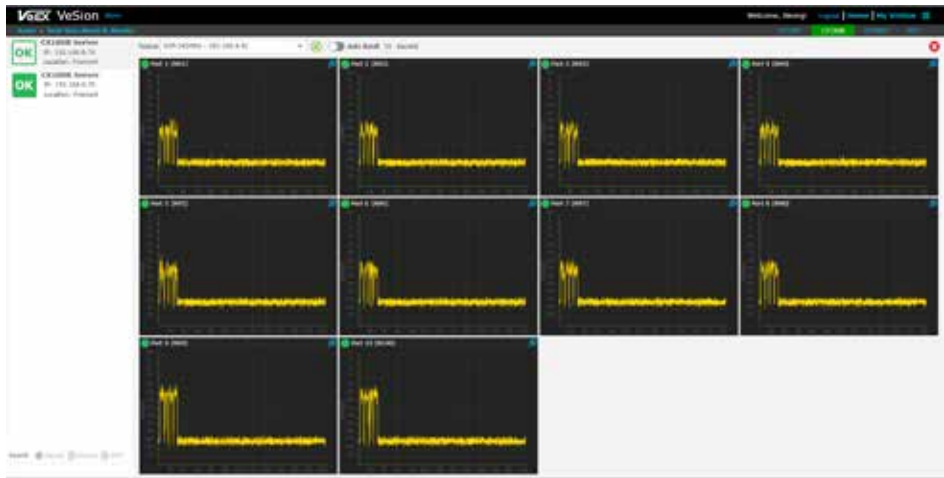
VeEX VeSion

Welcome, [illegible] | Logout | Home | My VeVision

OK CX180B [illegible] IP: 192.168.0.70 Location: Fremont

OK CX180B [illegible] IP: 192.168.0.75 Location: Fremont

Auto Scroll

Port 1 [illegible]
Port 2 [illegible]
Port 3 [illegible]
Port 4 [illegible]
Port 5 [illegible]
Port 6 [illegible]
Port 7 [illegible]
Port 8 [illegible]
Port 9 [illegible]
Port 10 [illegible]

Search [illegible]